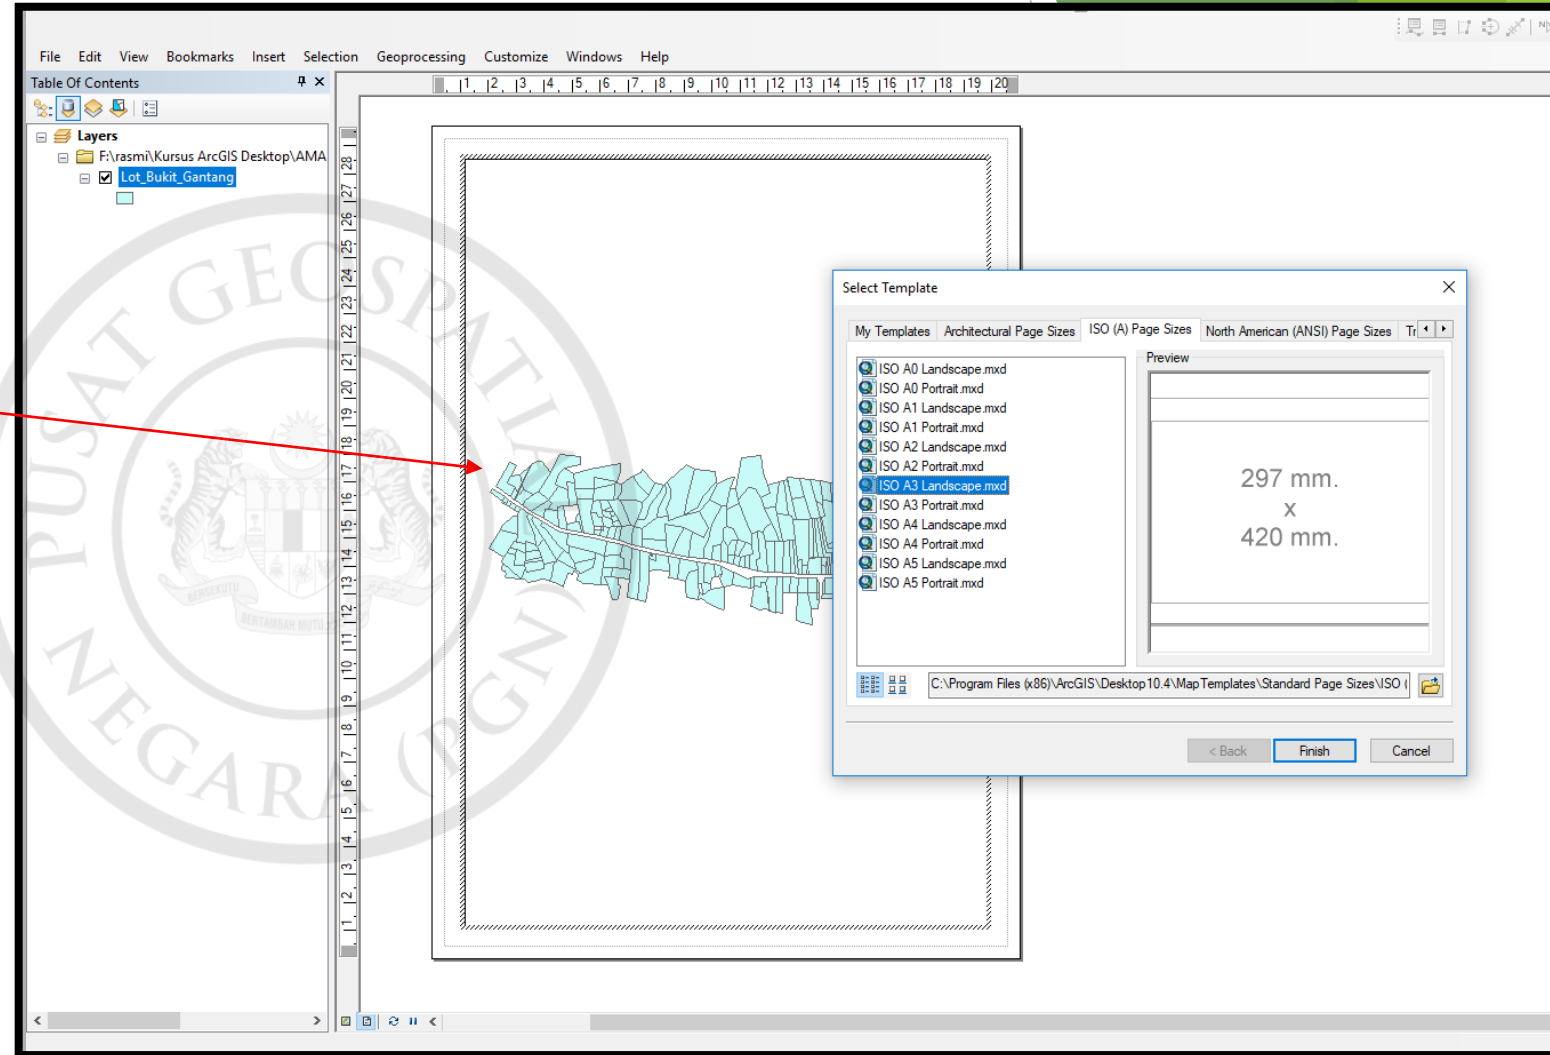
File Edit View Bookmarks Insert Selection Geoprocessing Customize Windows Help

Table Of Contents

Layers
F:\rasmi\Kursus ArcGIS Desktop\AMA
Lot_Bukit_Gantang

1 2 3 4 5 6 7 8 9 10 11 12 13 14 15 16 17 18 19 20

28 27 26 25 24 23 22 21 20 19 18 17 16 15 14 13 12 11 10 9 8 7 6 5 4 3 2 1

PUSAT GEOSPATIAL NEGARA (PGN)

Select Template

My Templates | Architectural Page Sizes | ISO (A) Page Sizes | North American (ANSI) Page Sizes | Tr

ISO A0 Landscape.mxd
ISO A0 Portrait.mxd
ISO A1 Landscape.mxd
ISO A1 Portrait.mxd
ISO A2 Landscape.mxd
ISO A2 Portrait.mxd
ISO A3 Landscape.mxd
ISO A3 Portrait.mxd
ISO A4 Landscape.mxd
ISO A4 Portrait.mxd
ISO A5 Landscape.mxd
ISO A5 Portrait.mxd

Preview

297 mm.
x
420 mm.

C:\Program Files (x86)\ArcGIS\Desktop10.4\MapTemplates\Standard Page Sizes\ISO (

< Back Finish Cancel